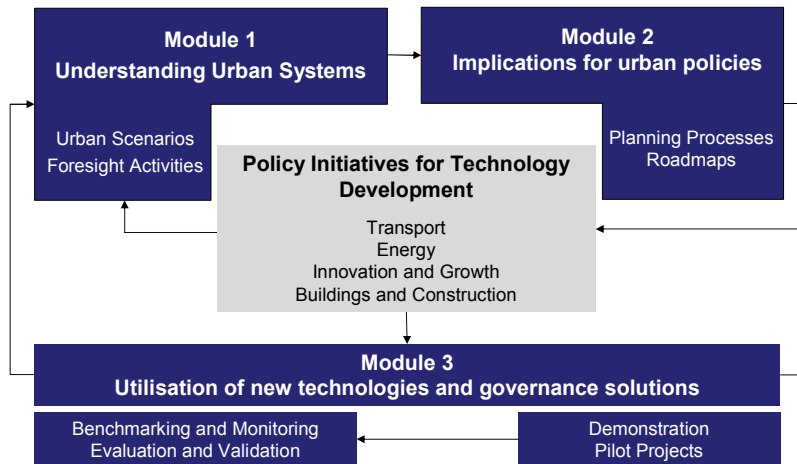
Module 1
Understanding Urban Systems

Urban Scenarios
Foresight Activities

Module 2
Implications for urban policies

Planning Processes
Roadmaps

Policy Initiatives for Technology Development

Transport
Energy
Innovation and Growth
Buildings and Construction

Module 3
Utilisation of new technologies and governance solutions

Benchmarking and Monitoring
Evaluation and Validation

Demonstration
Pilot Projects